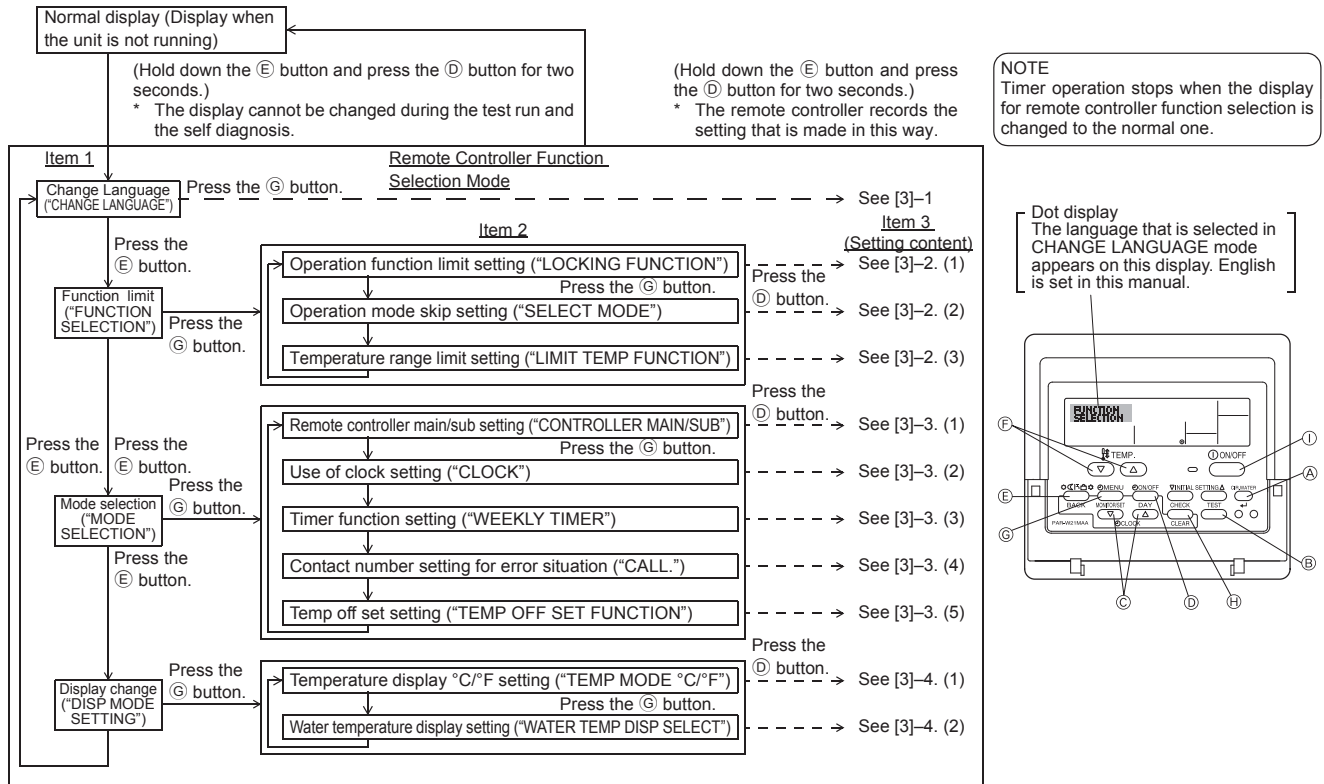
Normal display (Display when the unit is not running)

(Hold down the Ⓔ button and press the Ⓓ button for two seconds.)
* The display cannot be changed during the test run and the self diagnosis.

(Hold down the Ⓔ button and press the Ⓓ button for two seconds.)
* The remote controller records the setting that is made in this way.

NOTE
Timer operation stops when the display for remote controller function selection is changed to the normal one.

Item 1

Remote Controller Function Selection Mode

Change Language ("CHANGE LANGUAGE")

Press the Ⓖ button.

See [3]–1

Item 2

Item 3 (Setting content)

Press the Ⓔ button.

Function limit ("FUNCTION SELECTION")

Press the Ⓖ button.

Operation function limit setting ("LOCKING FUNCTION")

Press the Ⓖ button.

Press the Ⓓ button.

See [3]–2. (1)

Operation mode skip setting ("SELECT MODE")

See [3]–2. (2)

Temperature range limit setting ("LIMIT TEMP FUNCTION")

See [3]–2. (3)

Press the Ⓓ button.

Remote controller main/sub setting ("CONTROLLER MAIN/SUB")

See [3]–3. (1)

Press the Ⓖ button.

Press the Ⓔ button.

Press the Ⓔ button.

Use of clock setting ("CLOCK")

See [3]–3. (2)

Press the Ⓖ button.

Mode selection ("MODE SELECTION")

Timer function setting ("WEEKLY TIMER")

See [3]–3. (3)

Press the Ⓔ button.

Contact number setting for error situation ("CALL.")

See [3]–3. (4)

Temp off set setting ("TEMP OFF SET FUNCTION")

See [3]–3. (5)

Press the Ⓓ button.

Press the Ⓖ button.

Display change ("DISP MODE SETTING")

Temperature display °C/°F setting ("TEMP MODE °C/°F")

See [3]–4. (1)

Press the Ⓖ button.

Water temperature display setting ("WATER TEMP DISP SELECT")

See [3]–4. (2)

Dot display
The language that is selected in CHANGE LANGUAGE mode appears on this display. English is set in this manual.

FUNCTION SELECTION

TEMP.

ON/OFF

BACK MENU MONITOR/SET ON/OFF DAY INITIAL SETTING CHECK CLEAR TEST CLOCK

PAR-W21MAA

Ⓐ Ⓑ Ⓒ Ⓓ Ⓔ Ⓕ Ⓖ Ⓗ Ⓘ